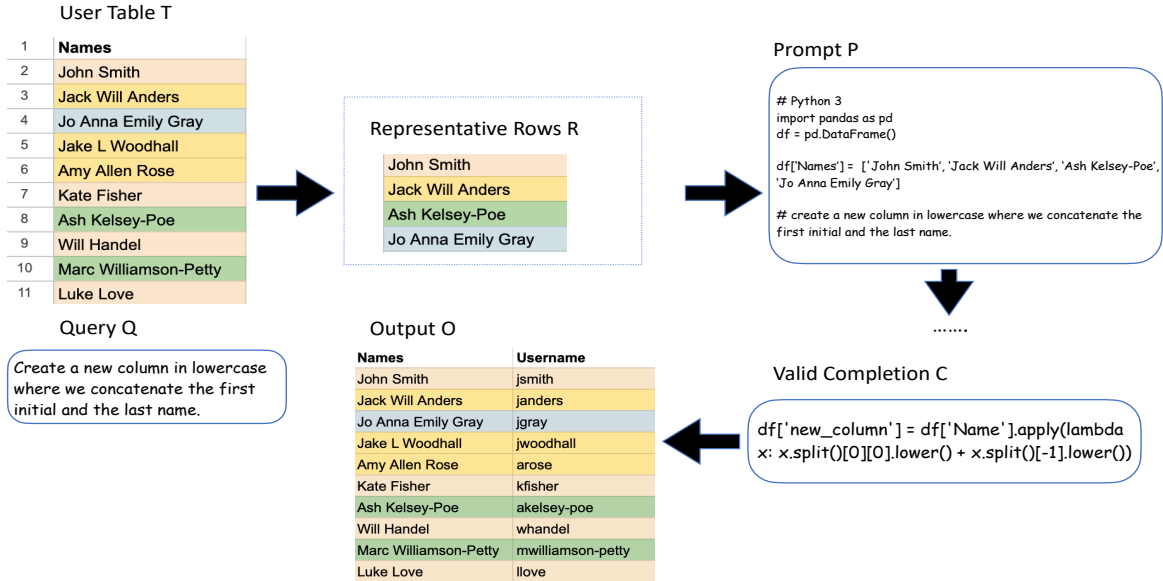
User Table T

| 1 | Names |
|---|---|
| 2 | John Smith |
| 3 | Jack Will Anders |
| 4 | Jo Anna Emily Gray |
| 5 | Jake L Woodhall |
| 6 | Amy Allen Rose |
| 7 | Kate Fisher |
| 8 | Ash Kelsey-Poe |
| 9 | Will Handel |
| 10 | Marc Williamson-Petty |
| 11 | Luke Love |

Representative Rows R

| John Smith |
|---|
| Jack Will Anders |
| Ash Kelsey-Poe |
| Jo Anna Emily Gray |

Prompt P

# Python 3
import pandas as pd
df = pd.DataFrame()

df['Names'] = ['John Smith', 'Jack Will Anders', 'Ash Kelsey-Poe', 'Jo Anna Emily Gray']

# create a new column in lowercase where we concatenate the first initial and the last name.

.......

Query Q

Create a new column in lowercase where we concatenate the first initial and the last name.

Output O

| Names | Username |
|---|---|
| John Smith | jsmith |
| Jack Will Anders | janders |
| Jo Anna Emily Gray | jgray |
| Jake L Woodhall | jwoodhall |
| Amy Allen Rose | arose |
| Kate Fisher | kfisher |
| Ash Kelsey-Poe | akelsey-poe |
| Will Handel | whandel |
| Marc Williamson-Petty | mwilliamson-petty |
| Luke Love | llove |

Valid Completion C

df['new_column'] = df['Name'].apply(lambda x: x.split()[0][0].lower() + x.split()[-1].lower())